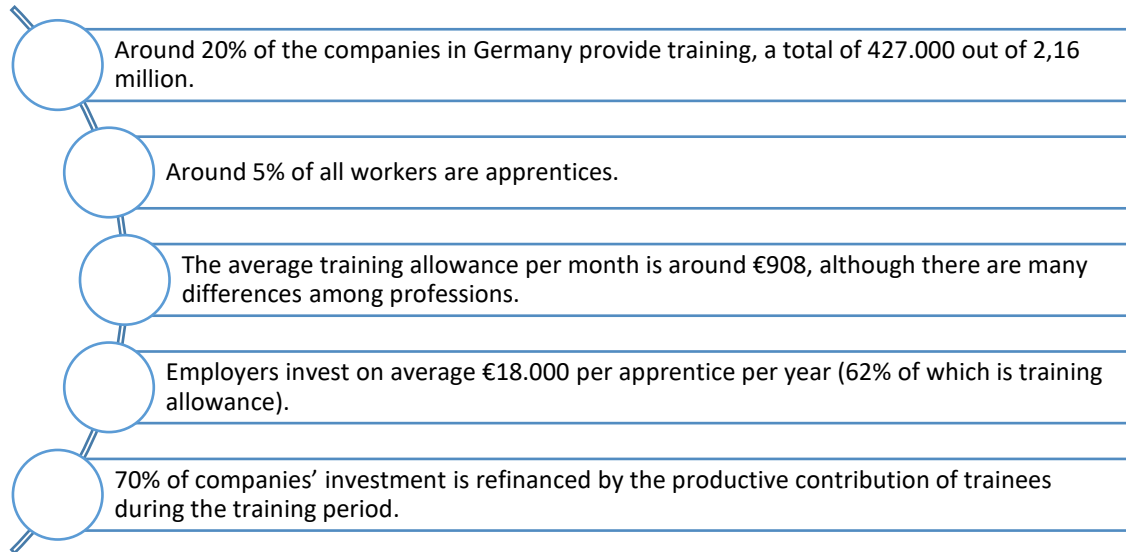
Around 20% of the companies in Germany provide training, a total of 427.000 out of 2,16 million.

Around 5% of all workers are apprentices.

The average training allowance per month is around €908, although there are many differences among professions.

Employers invest on average €18.000 per apprentice per year (62% of which is training allowance).

70% of companies' investment is refinanced by the productive contribution of trainees during the training period.